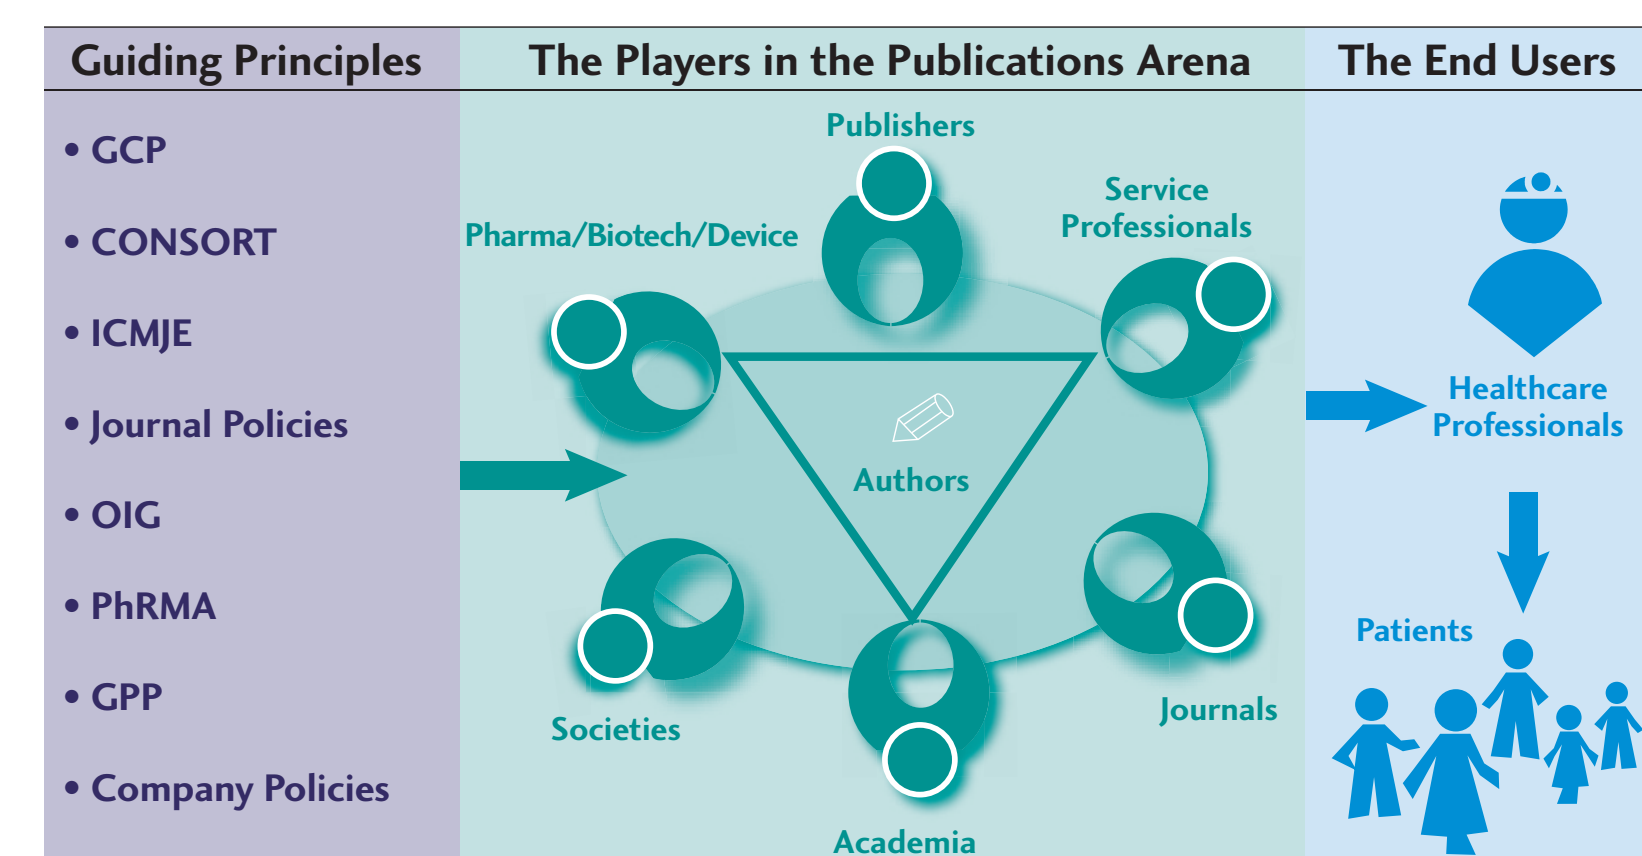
Guiding Principles

The Players in the Publications Arena

The End Users

• GCP

• CONSORT

• ICMJE

• Journal Policies

• OIG

• PhRMA

• GPP

• Company Policies

Publishers

Service Professionals

Pharma/Biotech/Device

Authors

Societies

Journals

Academia

Healthcare Professionals

Patients